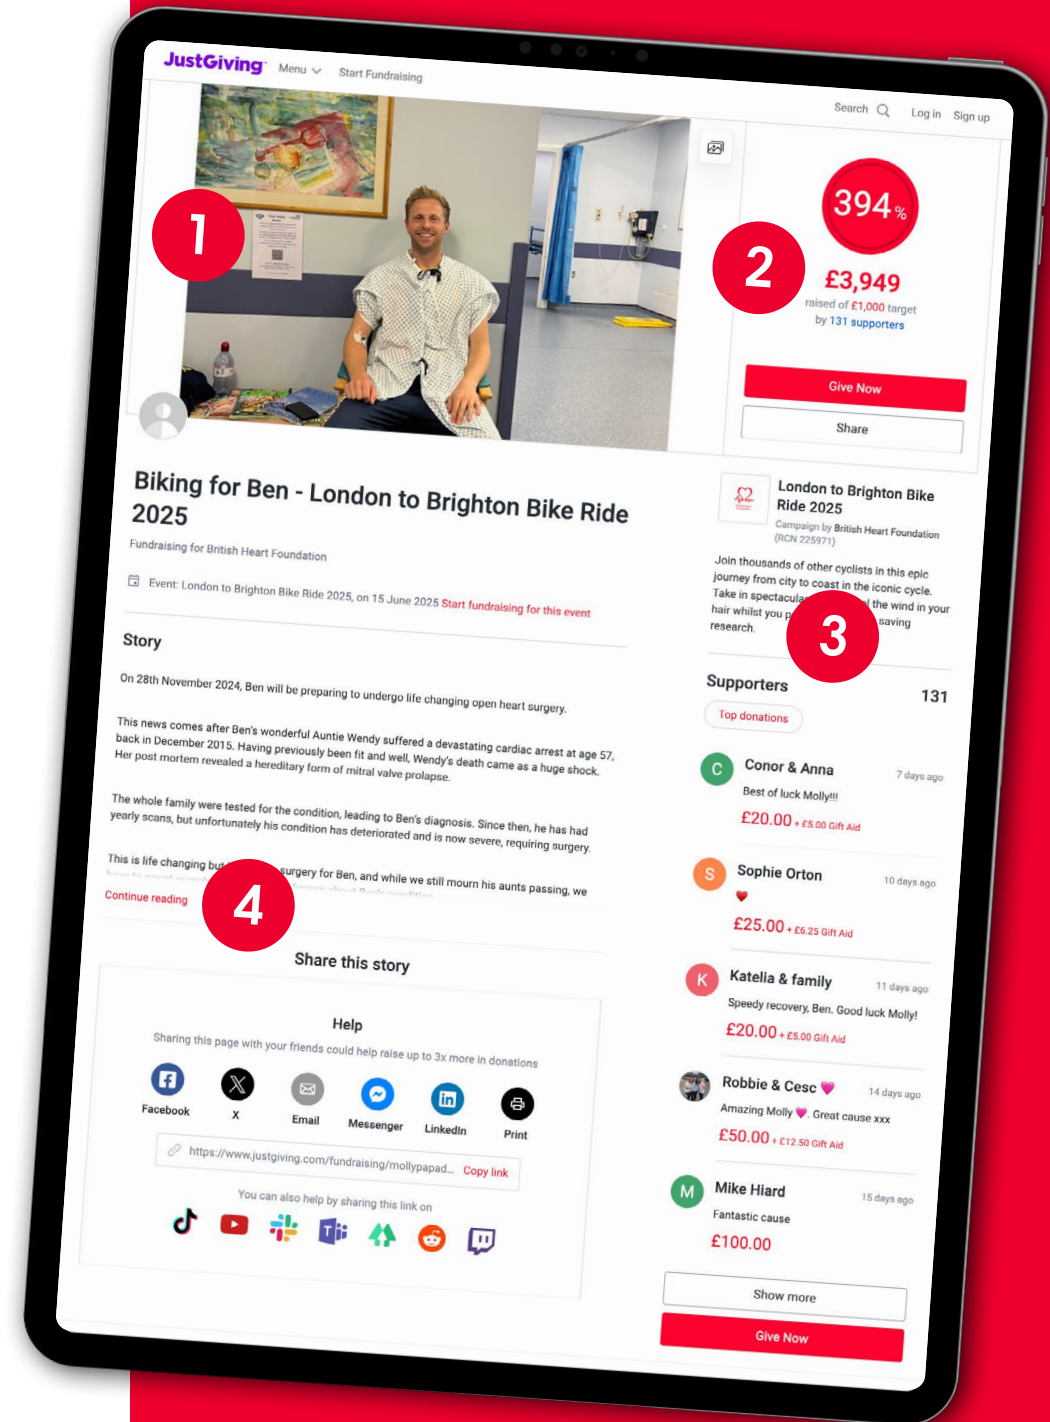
JustGiving Menu Start Fundraising

Search Log in Sign up

1

2

394%

£3,949

raised of £1,000 target by 131 supporters

Give Now

Share

Biking for Ben - London to Brighton Bike Ride 2025

Fundraising for British Heart Foundation

Event: London to Brighton Bike Ride 2025, on 15 June 2025 Start fundraising for this event

London to Brighton Bike Ride 2025

Campaign by British Heart Foundation (RCN 225971)

Join thousands of other cyclists in this epic journey from city to coast in the iconic cycle. Take in spectacula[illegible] the wind in your hair whilst you p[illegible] saving research.

3

Story

On 28th November 2024, Ben will be preparing to undergo life changing open heart surgery.

This news comes after Ben's wonderful Auntie Wendy suffered a devastating cardiac arrest at age 57, back in December 2015. Having previously been fit and well, Wendy's death came as a huge shock. Her post mortem revealed a hereditary form of mitral valve prolapse.

The whole family were tested for the condition, leading to Ben's diagnosis. Since then, he has had yearly scans, but unfortunately his condition has deteriorated and is now severe, requiring surgery.

This is life changing but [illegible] surgery for Ben, and while we still mourn his aunts passing, we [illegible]

Continue reading

4

Supporters 131

Top donations

C Conor & Anna 7 days ago
Best of luck Molly!!!
£20.00 + £5.00 Gift Aid

S Sophie Orton 10 days ago
£25.00 + £6.25 Gift Aid

K Katelia & family 11 days ago
Speedy recovery, Ben. Good luck Molly!
£20.00 + £5.00 Gift Aid

Robbie & Cesc 14 days ago
Amazing Molly Great cause xxx
£50.00 + £12.50 Gift Aid

M Mike Hiard 15 days ago
Fantastic cause
£100.00

Show more

Give Now

Share this story

Help

Sharing this page with your friends could help raise up to 3x more in donations

Facebook X Email Messenger LinkedIn Print

https://www.justgiving.com/fundraising/mollypapad... Copy link

You can also help by sharing this link on